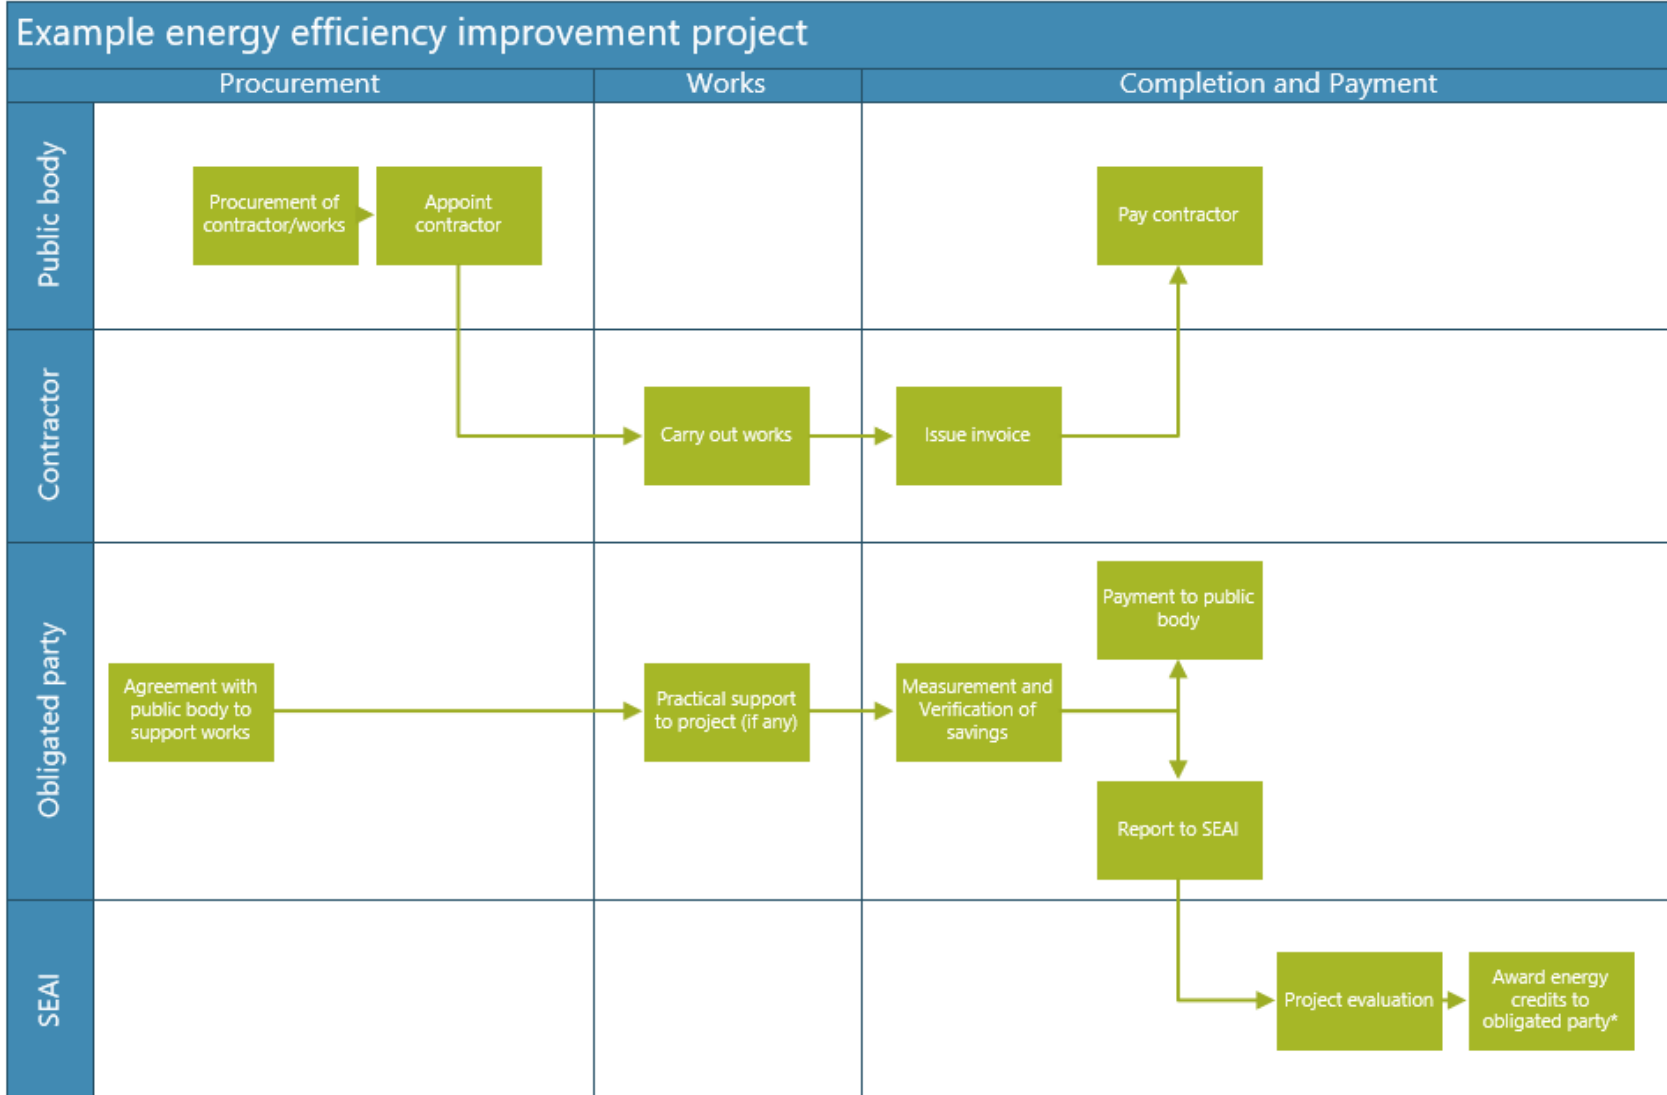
Example energy efficiency improvement project

Procurement

Works

Completion and Payment

Public body

Procurement of contractor/works

Appoint contractor

Pay contractor

Contractor

Carry out works

Issue invoice

Obligated party

Payment to public body

Agreement with public body to support works

Practical support to project (if any)

Measurement and Verification of savings

Report to SEAI

SEAI

Project evaluation

Award energy credits to obligated party*